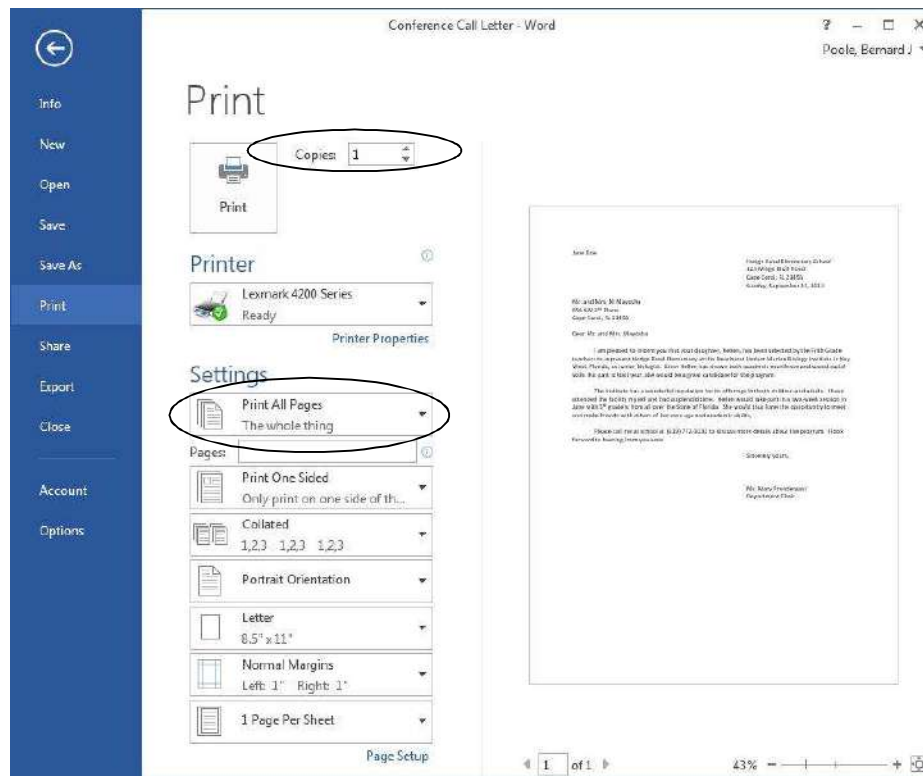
Conference Call Letter - Word

? – □ ×

Poole, Bernard J

Info

New

Open

Save

Save As

Print

Share

Export

Close

Account

Options

Print

Copies: 1

Print

Printer

Lexmark 4200 Series
Ready

Printer Properties

Settings

Print All Pages
The whole thing

Pages:

Print One Sided
Only print on one side of th...

Collated
1,2,3 1,2,3 1,2,3

Portrait Orientation

Letter
8.5" x 11"

Normal Margins
Left: 1" Right: 1"

1 Page Per Sheet

Page Setup

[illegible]

1 of 1

43%